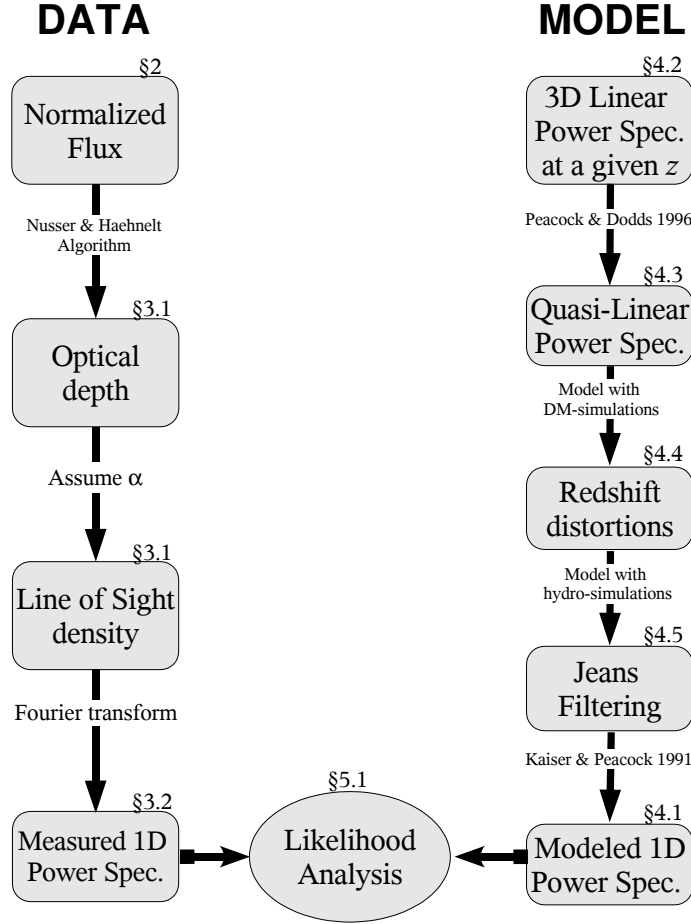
DATA

MODEL

§2
Normalized Flux

Nusser & Haehnelt Algorithm

§3.1
Optical depth

Assume $\alpha$

§3.1
Line of Sight density

Fourier transform

§3.2
Measured 1D Power Spec.

§5.1
Likelihood Analysis

§4.2
3D Linear Power Spec. at a given $z$

Peacock & Dodds 1996

§4.3
Quasi-Linear Power Spec.

Model with DM-simulations

§4.4
Redshift distortions

Model with hydro-simulations

§4.5
Jeans Filtering

Kaiser & Peacock 1991

§4.1
Modeled 1D Power Spec.